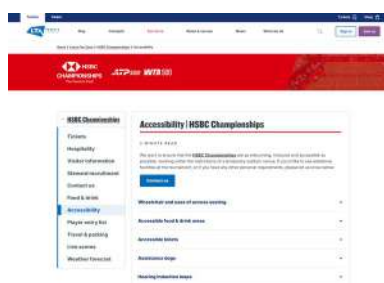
HSBC Championships

Tickets
Hospitality
Visitor information
Steward recruitment
Contact us
Food & drink
Accessibility
Player entry list
Travel & parking
Live scores
Weather forecast

Accessibility | HSBC Championships

Contact us

Wheelchair and ease of access seating

Accessible food & drink areas

Accessible toilets

Assistance dogs

Hearing induction loops